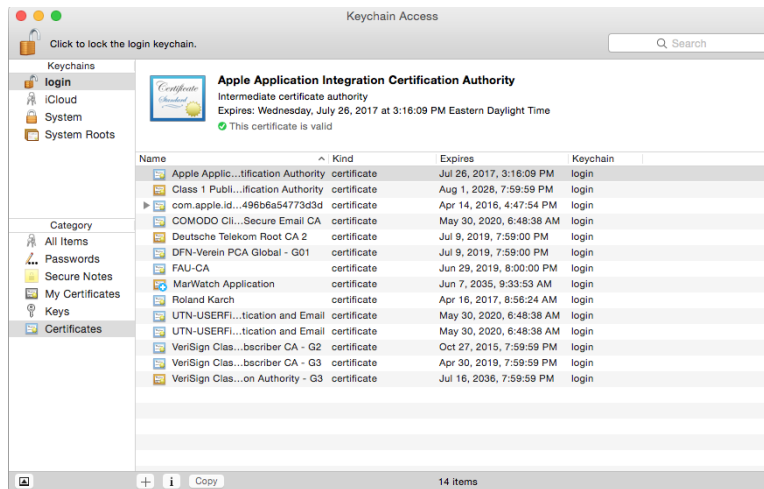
Keychain Access

Click to lock the login keychain.

Search

Keychains
login
iCloud
System
System Roots

Category
All Items
Passwords
Secure Notes
My Certificates
Keys
Certificates

Certificate Standard

Apple Application Integration Certification Authority
Intermediate certificate authority
Expires: Wednesday, July 26, 2017 at 3:16:09 PM Eastern Daylight Time
This certificate is valid

| Name | Kind | Expires | Keychain |
|---|---|---|---|
| Apple Applic...tification Authority | certificate | Jul 26, 2017, 3:16:09 PM | login |
| Class 1 Publi...ification Authority | certificate | Aug 1, 2028, 7:59:59 PM | login |
| com.apple.id...496b6a54773d3d | certificate | Apr 14, 2016, 4:47:54 PM | login |
| COMODO Cli...Secure Email CA | certificate | May 30, 2020, 6:48:38 AM | login |
| Deutsche Telekom Root CA 2 | certificate | Jul 9, 2019, 7:59:00 PM | login |
| DFN-Verein PCA Global - G01 | certificate | Jul 9, 2019, 7:59:00 PM | login |
| FAU-CA | certificate | Jun 29, 2019, 8:00:00 PM | login |
| MarWatch Application | certificate | Jun 7, 2035, 9:33:53 AM | login |
| Roland Karch | certificate | Apr 16, 2017, 8:56:24 AM | login |
| UTN-USERFi...tication and Email | certificate | May 30, 2020, 6:48:38 AM | login |
| UTN-USERFi...tication and Email | certificate | May 30, 2020, 6:48:38 AM | login |
| VeriSign Clas...bscriber CA - G2 | certificate | Oct 27, 2015, 7:59:59 PM | login |
| VeriSign Clas...bscriber CA - G3 | certificate | Apr 30, 2019, 7:59:59 PM | login |
| VeriSign Clas...on Authority - G3 | certificate | Jul 16, 2036, 7:59:59 PM | login |

+ i Copy
14 items